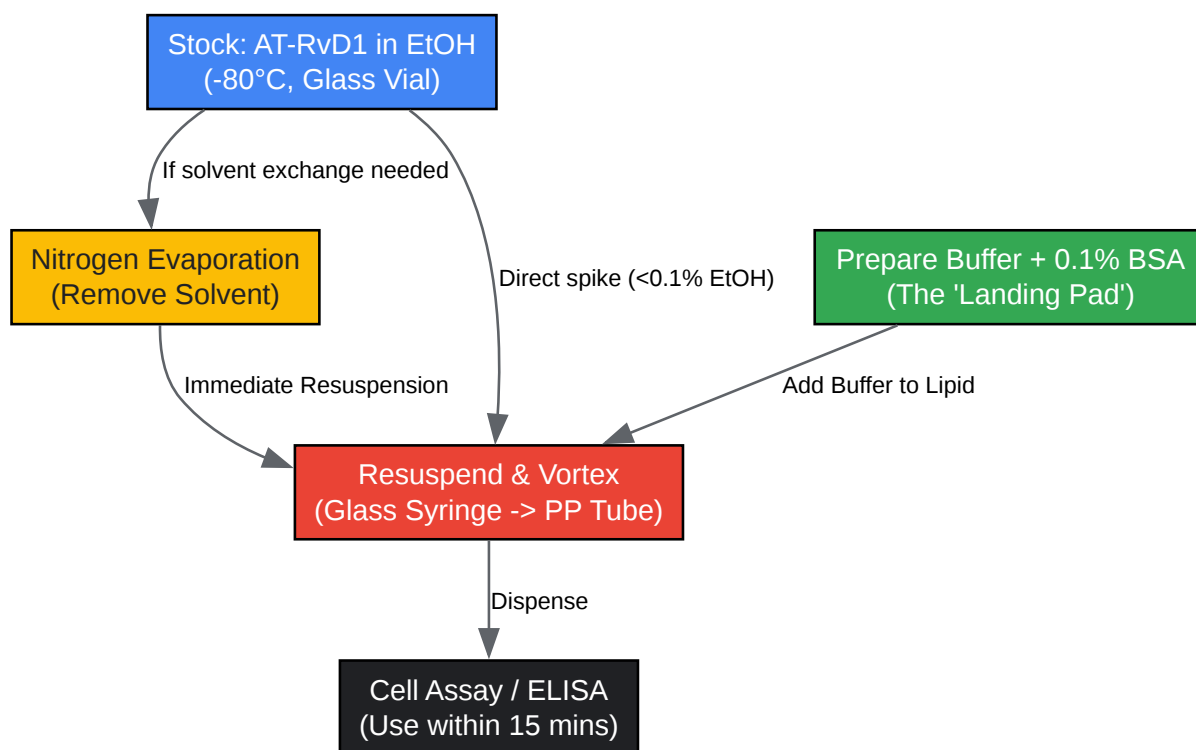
Stock: AT-RvD1 in EtOH
(-80°C, Glass Vial)

If solvent exchange needed

Nitrogen Evaporation
(Remove Solvent)

Direct spike (<0.1% EtOH)

Prepare Buffer + 0.1% BSA
(The 'Landing Pad')

Immediate Resuspension

Add Buffer to Lipid

Resuspend & Vortex
(Glass Syringe -> PP Tube)

Dispense

Cell Assay / ELISA
(Use within 15 mins)